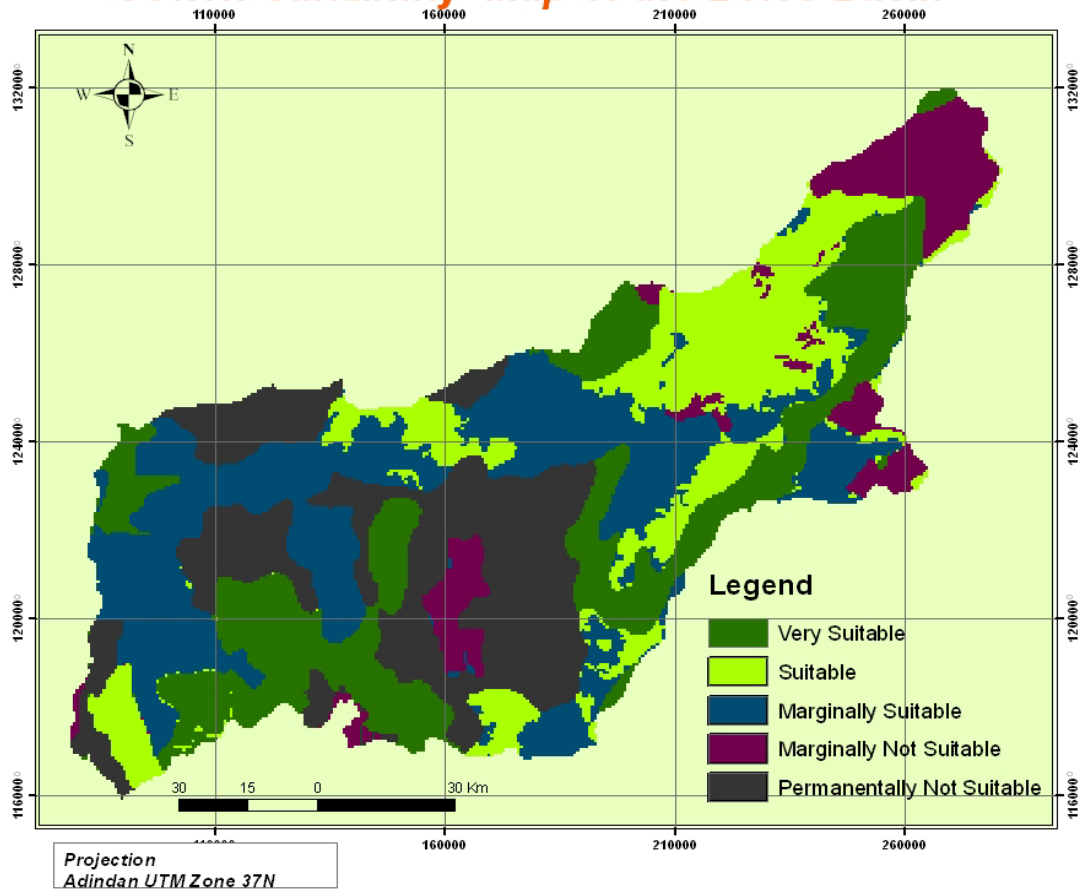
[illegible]

110000 160000 210000 260000

N
W E
S

1320000 1280000 1240000 1200000 1160000

1320000 1280000 1240000 1200000 1160000

Legend
Very Suitable
Suitable
Marginally Suitable
Marginally Not Suitable
Permanentally Not Suitable

30 15 0 30 Km

110000 160000 210000 260000

Projection
Adindan UTM Zone 37N